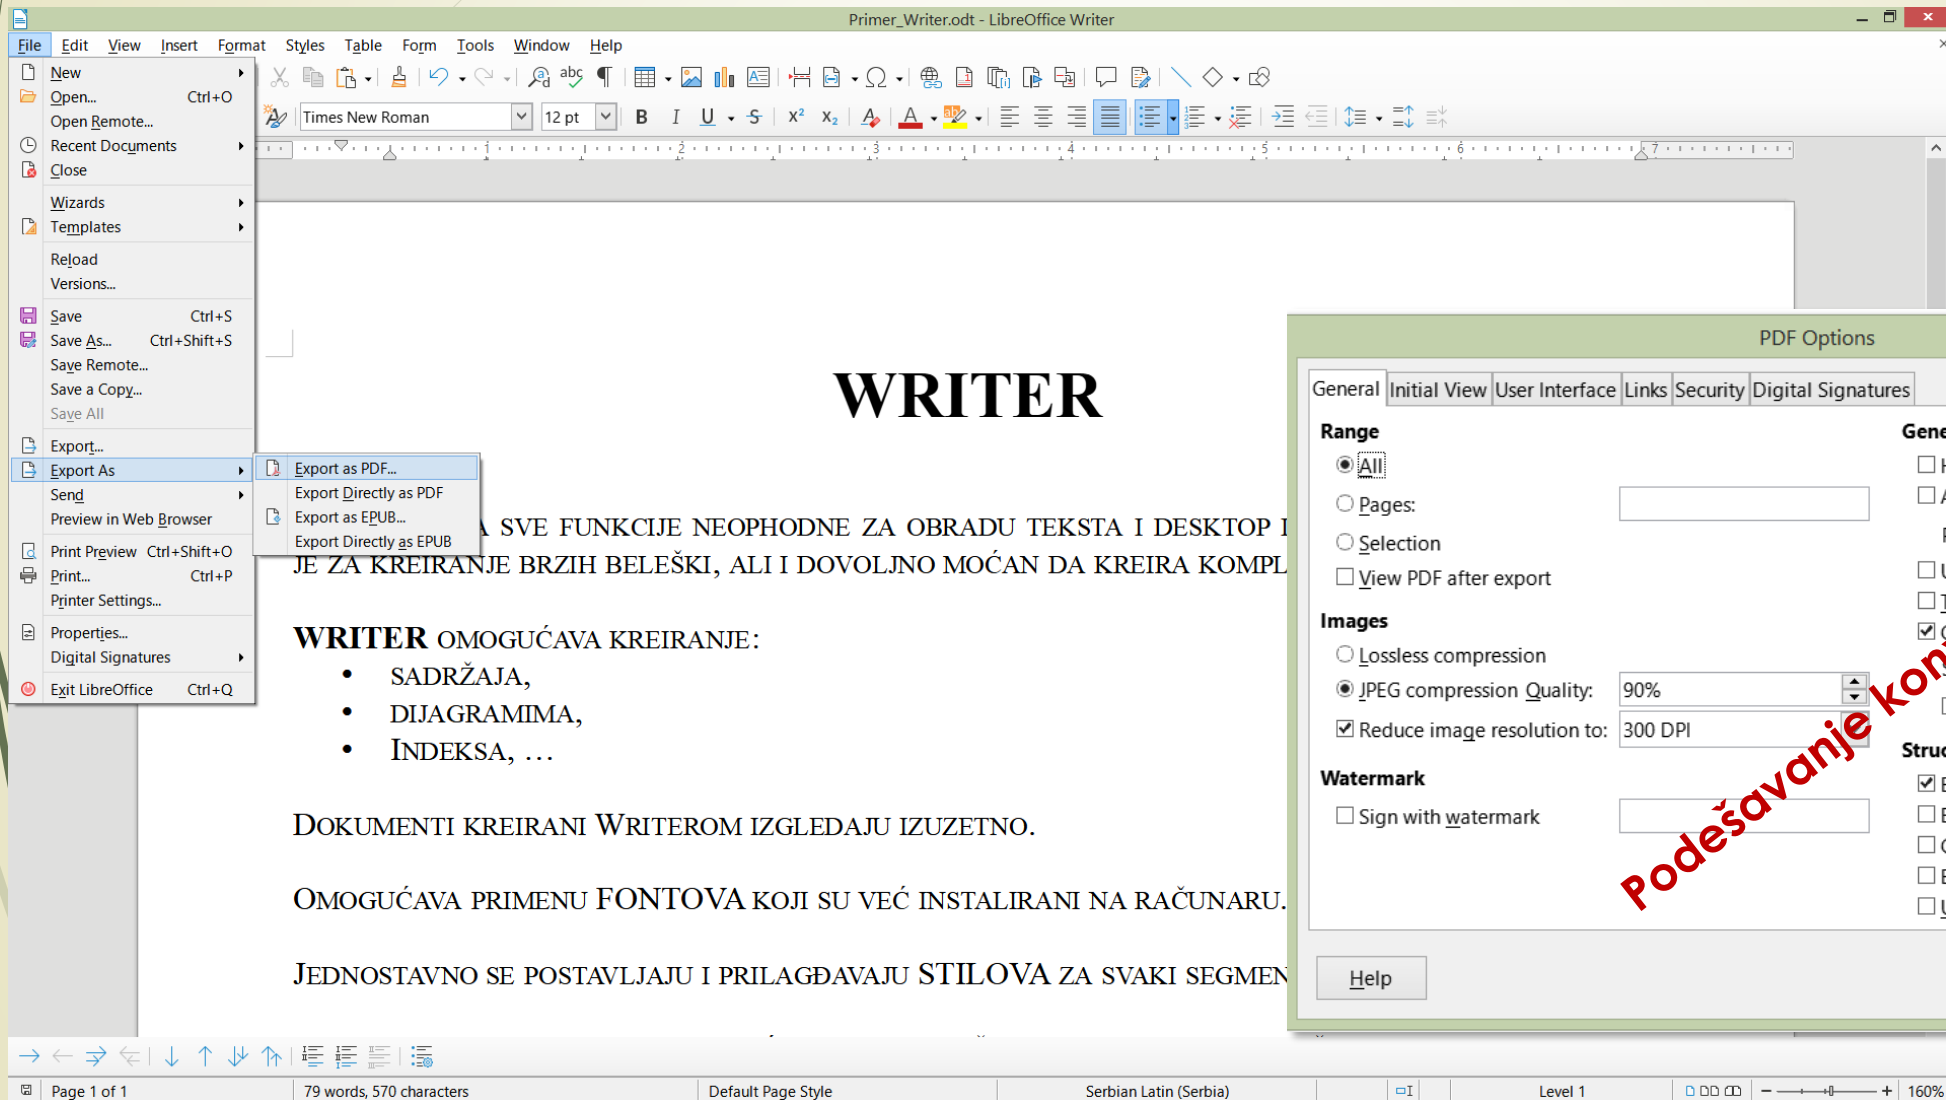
Primer_Writer.odt - LibreOffice Writer

File Edit View Insert Format Styles Table Form Tools Window Help

Times New Roman 12 pt

New
Open... Ctrl+O
Open Remote...
Recent Documents
Close
Wizards
Templates
Reload
Versions...
Save Ctrl+S
Save As... Ctrl+Shift+S
Save Remote...
Save a Copy...
Save All
Export...
Export As
Send
Preview in Web Browser
Print Preview Ctrl+Shift+O
Print... Ctrl+P
Printer Settings...
Properties...
Digital Signatures
Exit LibreOffice Ctrl+Q

Export as PDF...
Export Directly as PDF
Export as EPUB...
Export Directly as EPUB

WRITER

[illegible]A SVE FUNKCIJE NEOPHODNE ZA OBRADU TEKSTA I DESKTOP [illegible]
JE ZA KREIRANJE BRZIH BELEŠKI, ALI I DOVOLJNO MOĆAN DA KREIRA KOMPL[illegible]

WRITER OMOGUĆAVA KREIRANJE:
• SADRŽAJA,
• DIJAGRAMIMA,
• INDEKSA, …

DOKUMENTI KREIRANI WRITEROM IZGLEDAJU IZUZETNO.

OMOGUĆAVA PRIMENU FONTOVA KOJI SU VEĆ INSTALIRANI NA RAČUNARU.

JEDNOSTAVNO SE POSTAVLJAJU I PRILAGĐAVAJU STILOVA ZA SVAKI SEGMEN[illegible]

PDF Options
General Initial View User Interface Links Security Digital Signatures
Range
All
Pages:
Selection
View PDF after export
Images
Lossless compression
JPEG compression Quality: 90%
Reduce image resolution to: 300 DPI
Watermark
Sign with watermark
Gene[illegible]
Struc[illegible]
Help

Podešavanje kon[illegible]

Page 1 of 1 79 words, 570 characters Default Page Style Serbian Latin (Serbia) Level 1 160%